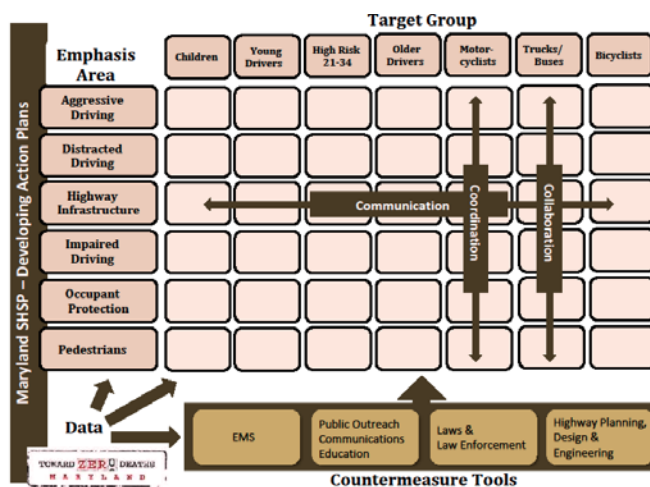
Maryland SHSP – Developing Action Plans

Target Group

Emphasis Area

Children
Young Drivers
High Risk 21-34
Older Drivers
Motorcyclists
Trucks/ Buses
Bicyclists

Aggressive Driving
Distracted Driving
Highway Infrastructure
Impaired Driving
Occupant Protection
Pedestrians

Communication
Coordination
Collaboration

Data

TOWARD ZERO DEATHS MARYLAND

EMS
Public Outreach Communications Education
Laws & Law Enforcement
Highway Planning, Design & Engineering

Countermeasure Tools